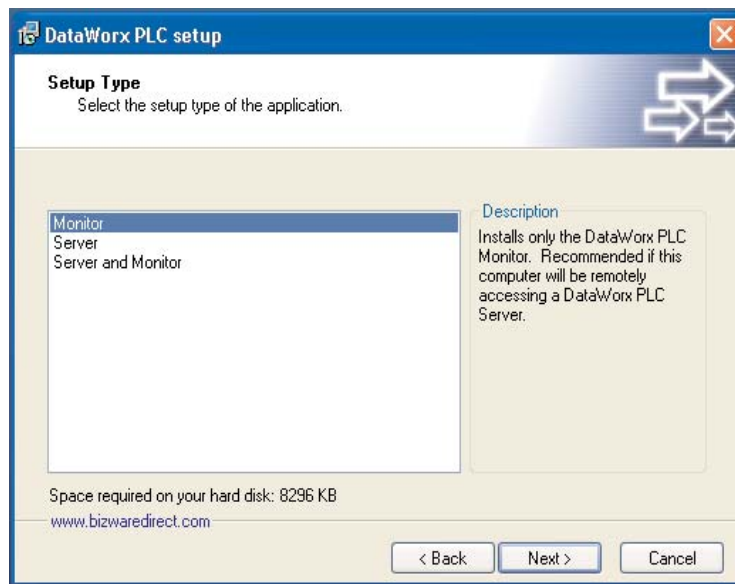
DataWorx PLC setup

Setup Type
Select the setup type of the application.

Monitor
Server
Server and Monitor

Description
Installs only the DataWorx PLC Monitor. Recommended if this computer will be remotely accessing a DataWorx PLC Server.

Space required on your hard disk: 8296 KB
www.bizwaredirect.com

< Back
Next >
Cancel